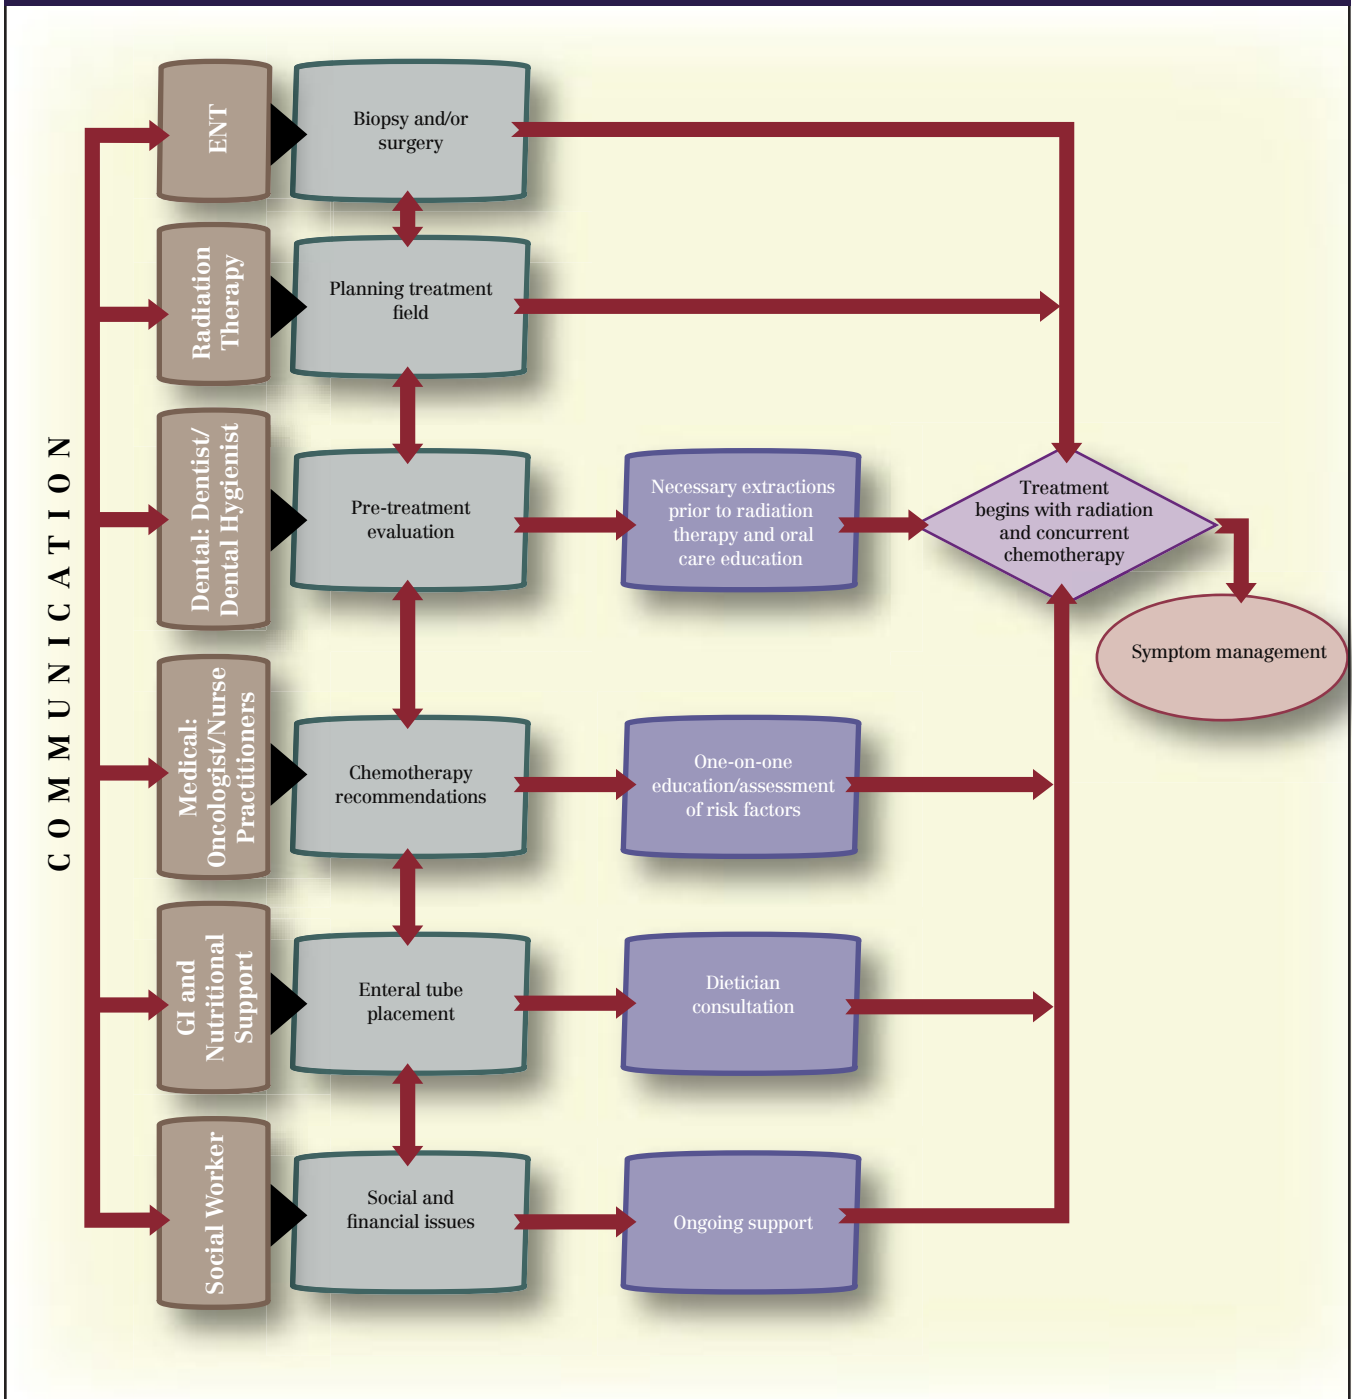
COMMUNICATION

ENT

Biopsy and/or surgery

Radiation Therapy

Planning treatment field

Dental: Dentist/ Dental Hygienist

Pre-treatment evaluation

Necessary extractions prior to radiation therapy and oral care education

Treatment begins with radiation and concurrent chemotherapy

Symptom management

Medical: Oncologist/Nurse Practitioners

Chemotherapy recommendations

One-on-one education/assessment of risk factors

GI and Nutritional Support

Enteral tube placement

Dietician consultation

Social Worker

Social and financial issues

Ongoing support